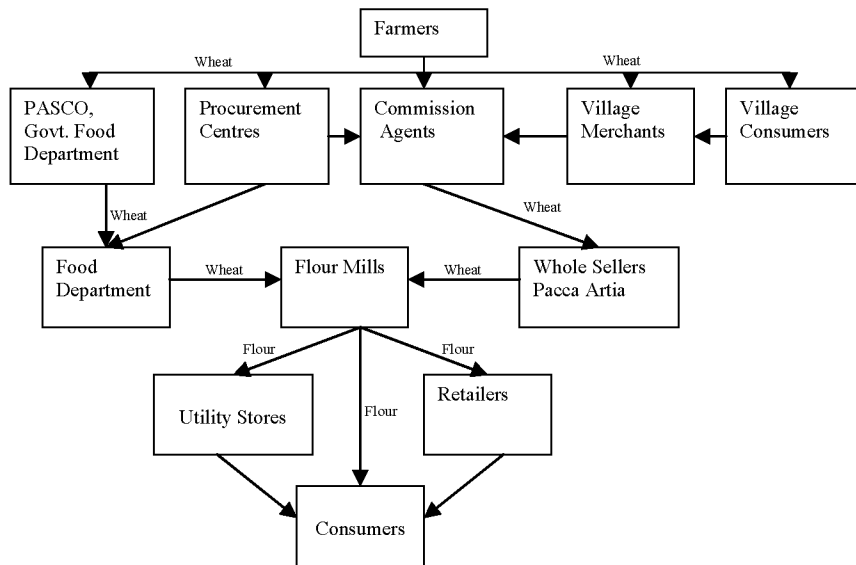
Farmers

Wheat

Wheat

PASCO, Govt. Food Department

Procurement Centres

Commission Agents

Village Merchants

Village Consumers

Wheat

Wheat

Food Department

Wheat

Flour Mills

Wheat

Whole Sellers Pacca Artia

Flour

Flour

Utility Stores

Flour

Retailers

Consumers